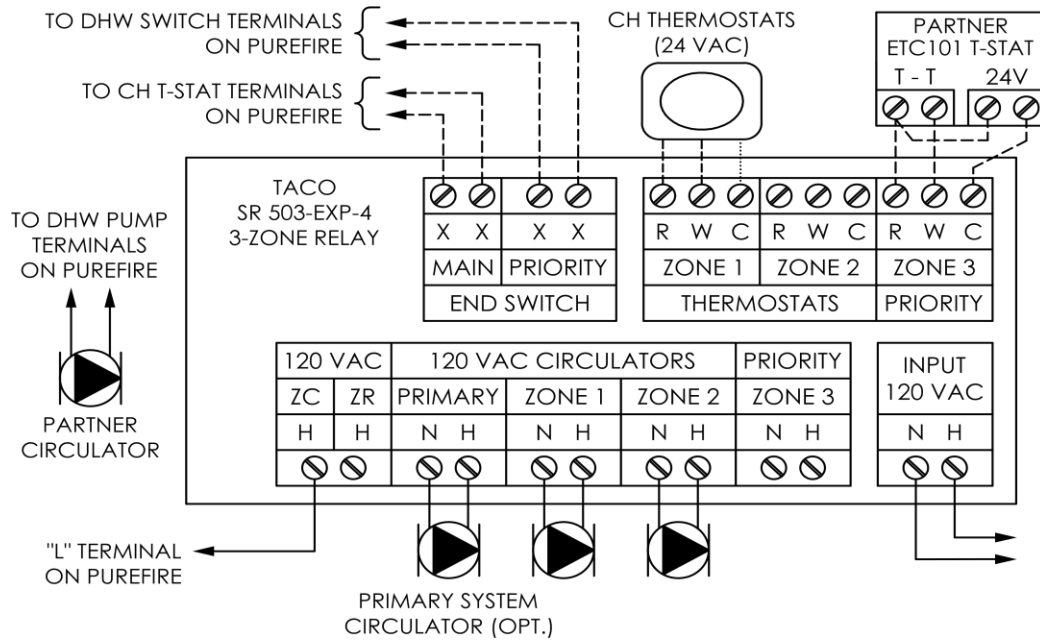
TO DHW SWITCH TERMINALS ON PUREFIRE

TO CH T-STAT TERMINALS ON PUREFIRE

CH THERMOSTATS (24 VAC)

PARTNER ETC101 T-STAT

T - T

24V

TACO SR 503-EXP-4 3-ZONE RELAY

TO DHW PUMP TERMINALS ON PUREFIRE

PARTNER CIRCULATOR

| X | X | X | X |
|---|---|---|---|
| MAIN | | PRIORITY | |
| END SWITCH | | | |

| R | W | C | R | W | C | R | W | C |
|---|---|---|---|---|---|---|---|---|
| ZONE 1 | | | ZONE 2 | | | ZONE 3 | | |
| THERMOSTATS | | | | | | PRIORITY | | |

| 120 VAC | | 120 VAC CIRCULATORS | | | | | | PRIORITY | |
|---|---|---|---|---|---|---|---|---|---|
| ZC | ZR | PRIMARY | | ZONE 1 | | ZONE 2 | | ZONE 3 | |
| H | H | N | H | N | H | N | H | N | H |

INPUT 120 VAC

N H

"L" TERMINAL ON PUREFIRE

PRIMARY SYSTEM CIRCULATOR (OPT.)